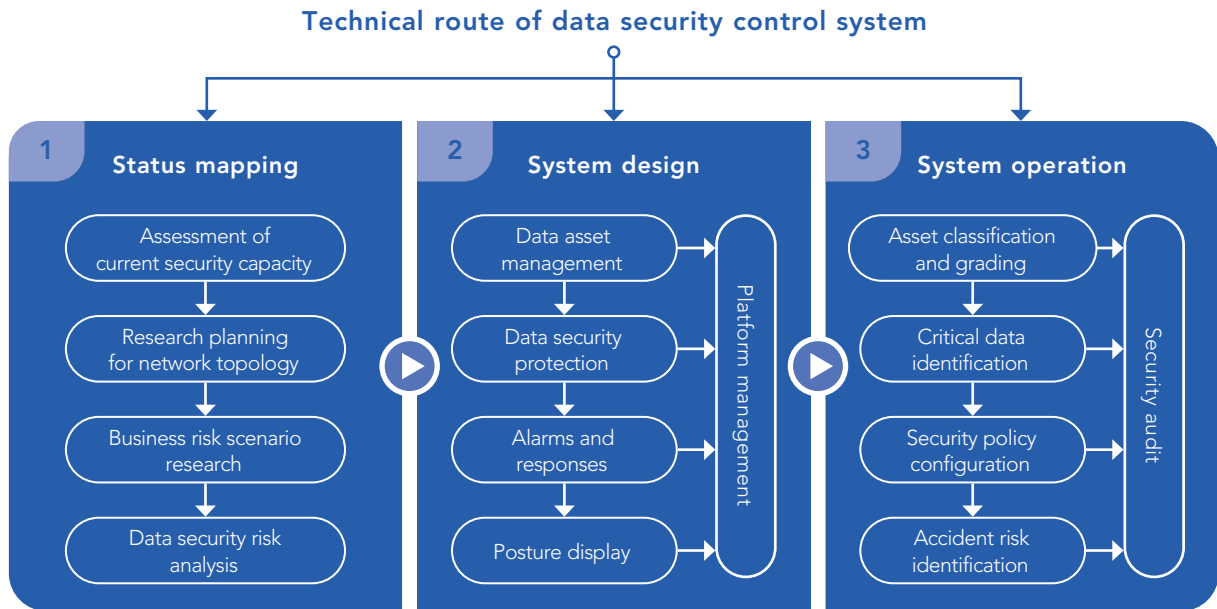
Technical route of data security control system

1 Status mapping

Assessment of current security capacity

Research planning for network topology

Business risk scenario research

Data security risk analysis

2 System design

Data asset management

Data security protection

Alarms and responses

Posture display

Platform management

3 System operation

Asset classification and grading

Critical data identification

Security policy configuration

Accident risk identification

Security audit